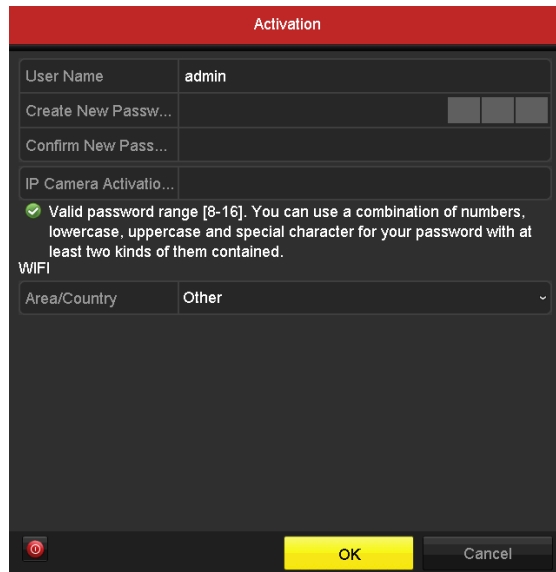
Activation

User Name admin

Create New Passw...

Confirm New Pass...

IP Camera Activatio...

Valid password range [8-16]. You can use a combination of numbers, lowercase, uppercase and special character for your password with at least two kinds of them contained.

WIFI

Area/Country Other

OK

Cancel